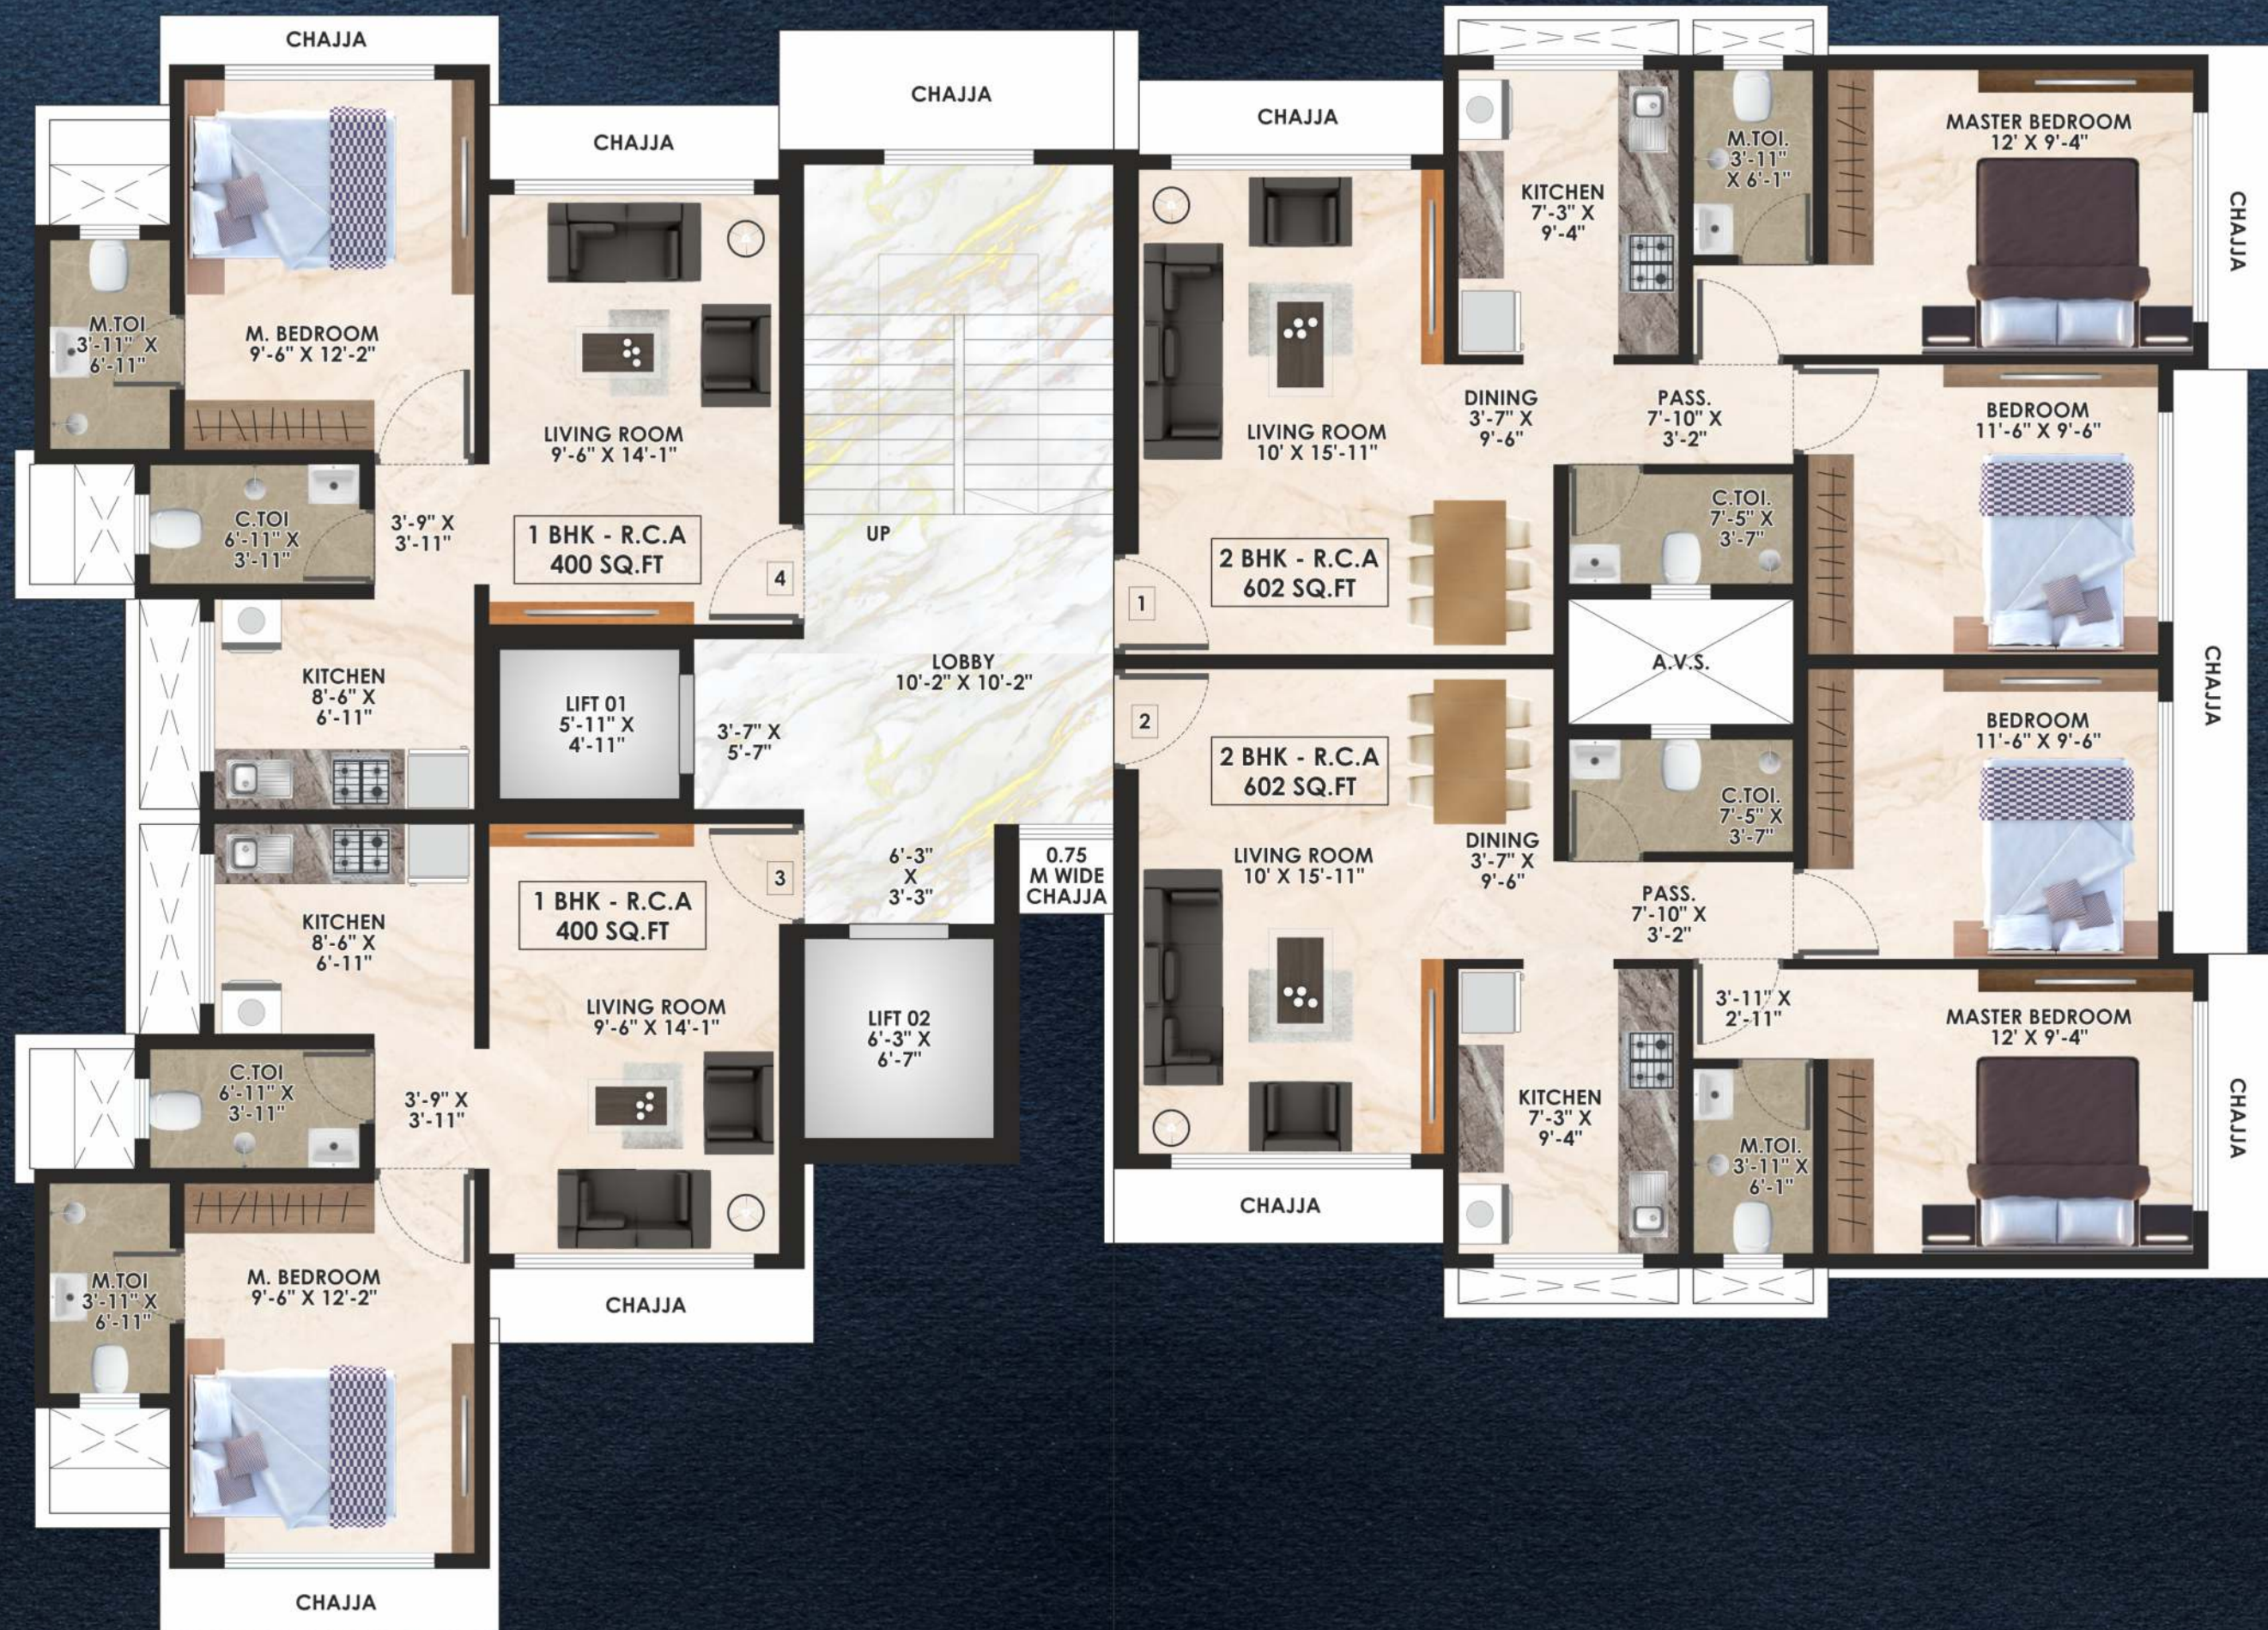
CHAJJA

CHAJJA

CHAJJA

CHAJJA

M.TOI
3'-11" X
6'-11"

M. BEDROOM
9'-6" X 12'-2"

LIVING ROOM
9'-6" X 14'-1"

C.TOI
6'-11" X
3'-11"

3'-9" X
3'-11"

1 BHK - R.C.A
400 SQ.FT

UP

4

KITCHEN
8'-6" X
6'-11"

LIFT 01
5'-11" X
4'-11"

3'-7" X
5'-7"

LOBBY
10'-2" X 10'-2"

KITCHEN
8'-6" X
6'-11"

1 BHK - R.C.A
400 SQ.FT

3

6'-3"
X
3'-3"

0.75
M WIDE
CHAJJA

LIVING ROOM
9'-6" X 14'-1"

LIFT 02
6'-3" X
6'-7"

C.TOI
6'-11" X
3'-11"

3'-9" X
3'-11"

M.TOI
3'-11" X
6'-11"

M. BEDROOM
9'-6" X 12'-2"

CHAJJA

CHAJJA

KITCHEN
7'-3" X
9'-4"

M.TOI.
3'-11"
X 6'-1"

MASTER BEDROOM
12' X 9'-4"

CHAJJA

LIVING ROOM
10' X 15'-11"

DINING
3'-7" X
9'-6"

PASS.
7'-10" X
3'-2"

BEDROOM
11'-6" X 9'-6"

C.TOI.
7'-5" X
3'-7"

2 BHK - R.C.A
602 SQ.FT

1

A.V.S.

CHAJJA

2

2 BHK - R.C.A
602 SQ.FT

BEDROOM
11'-6" X 9'-6"

C.TOI.
7'-5" X
3'-7"

LIVING ROOM
10' X 15'-11"

DINING
3'-7" X
9'-6"

PASS.
7'-10" X
3'-2"

3'-11" X
2'-11"

MASTER BEDROOM
12' X 9'-4"

KITCHEN
7'-3" X
9'-4"

M.TOI.
3'-11" X
6'-1"

CHAJJA

CHAJJA